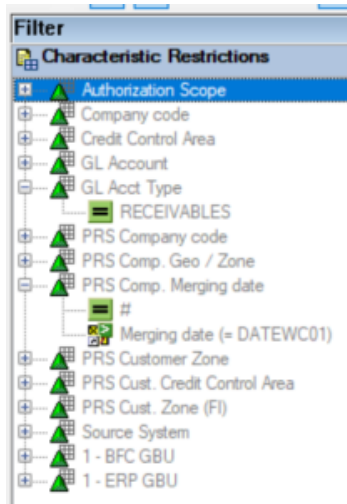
Filter

Characteristic Restrictions

Authorization Scope

Company code

Credit Control Area

GL Account

GL Acct Type

RECEIVABLES

PRS Company code

PRS Comp. Geo / Zone

PRS Comp. Merging date

#

Merging date (= DATEWC01)

PRS Customer Zone

PRS Cust. Credit Control Area

PRS Cust. Zone (FI)

Source System

1 - BFC GBU

1 - ERP GBU